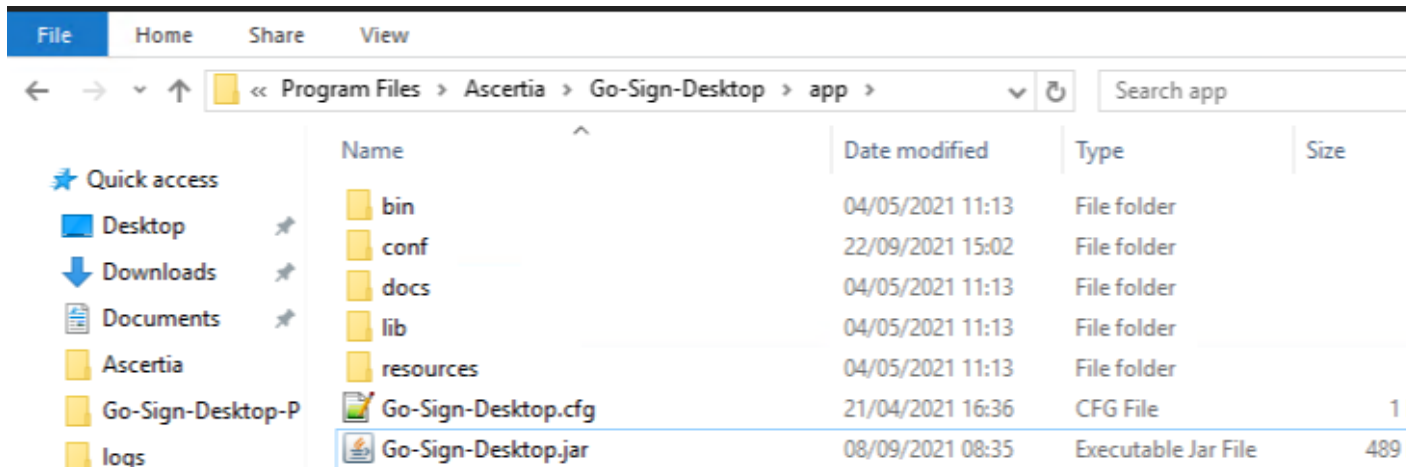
File Home Share View

« Program Files › Ascertia › Go-Sign-Desktop › app ›

Search app

Quick access
Desktop
Downloads
Documents
Ascertia
Go-Sign-Desktop-P
logs

| Name | Date modified | Type | Size |
|---|---|---|---|
| bin | 04/05/2021 11:13 | File folder | |
| conf | 22/09/2021 15:02 | File folder | |
| docs | 04/05/2021 11:13 | File folder | |
| lib | 04/05/2021 11:13 | File folder | |
| resources | 04/05/2021 11:13 | File folder | |
| Go-Sign-Desktop.cfg | 21/04/2021 16:36 | CFG File | 1 |
| Go-Sign-Desktop.jar | 08/09/2021 08:35 | Executable Jar File | 489 |